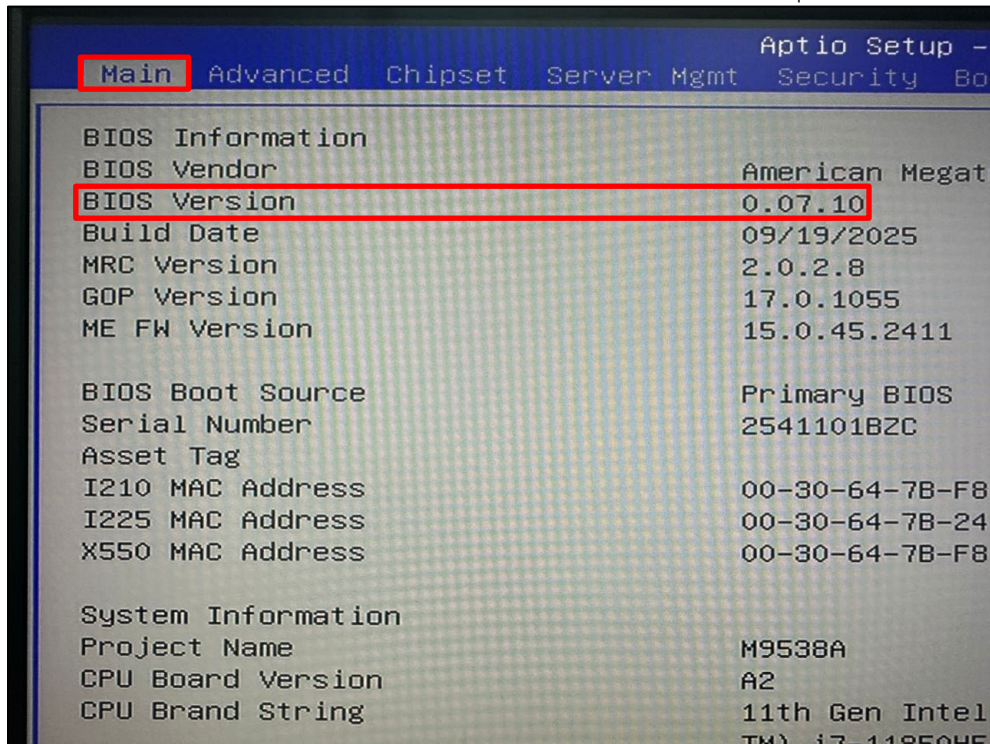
Aptio Setup –
Main Advanced Chipset Server Mgmt Security Bo

BIOS Information
BIOS Vendor American Megat
BIOS Version 0.07.10
Build Date 09/19/2025
MRC Version 2.0.2.8
GOP Version 17.0.1055
ME FW Version 15.0.45.2411

BIOS Boot Source Primary BIOS
Serial Number 2541101BZC
Asset Tag
I210 MAC Address 00-30-64-7B-F8
I225 MAC Address 00-30-64-7B-24
X550 MAC Address 00-30-64-7B-F8

System Information
Project Name M9538A
CPU Board Version A2
CPU Brand String 11th Gen Intel
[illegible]